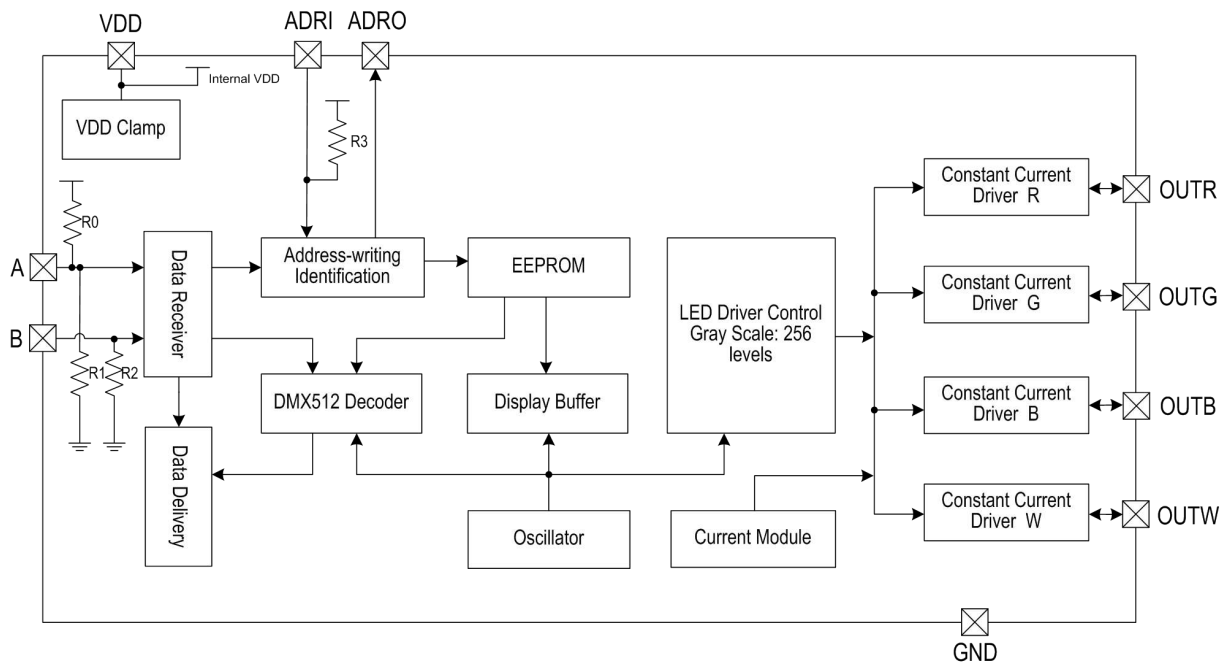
VDD
ADRI
ADRO
Internal VDD
VDD Clamp
R3
R0
A
B
Data Receiver
R1
R2
Address-writing Identification
EEPROM
DMX512 Decoder
Display Buffer
Data Delivery
LED Driver Control Gray Scale: 256 levels
Oscillator
Current Module
Constant Current Driver R
OUTR
Constant Current Driver G
OUTG
Constant Current Driver B
OUTB
Constant Current Driver W
OUTW
GND